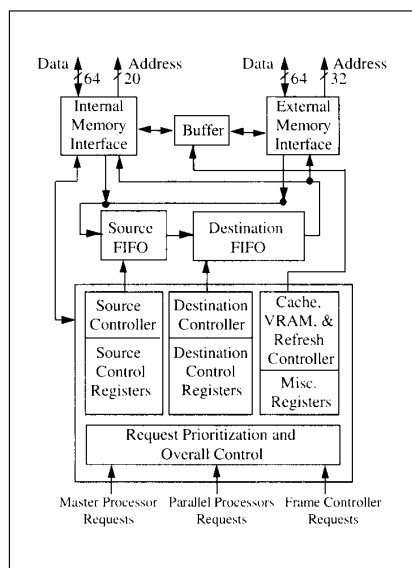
Data 64 Address 20

Data 64 Address 32

Internal Memory Interface

Buffer

External Memory Interface

Source FIFO

Destination FIFO

Source Controller

Source Control Registers

Destination Controller

Destination Control Registers

Cache, VRAM, & Refresh Controller

Misc. Registers

Request Prioritization and Overall Control

Master Processor Requests

Parallel Processors Requests

Frame Controller Requests